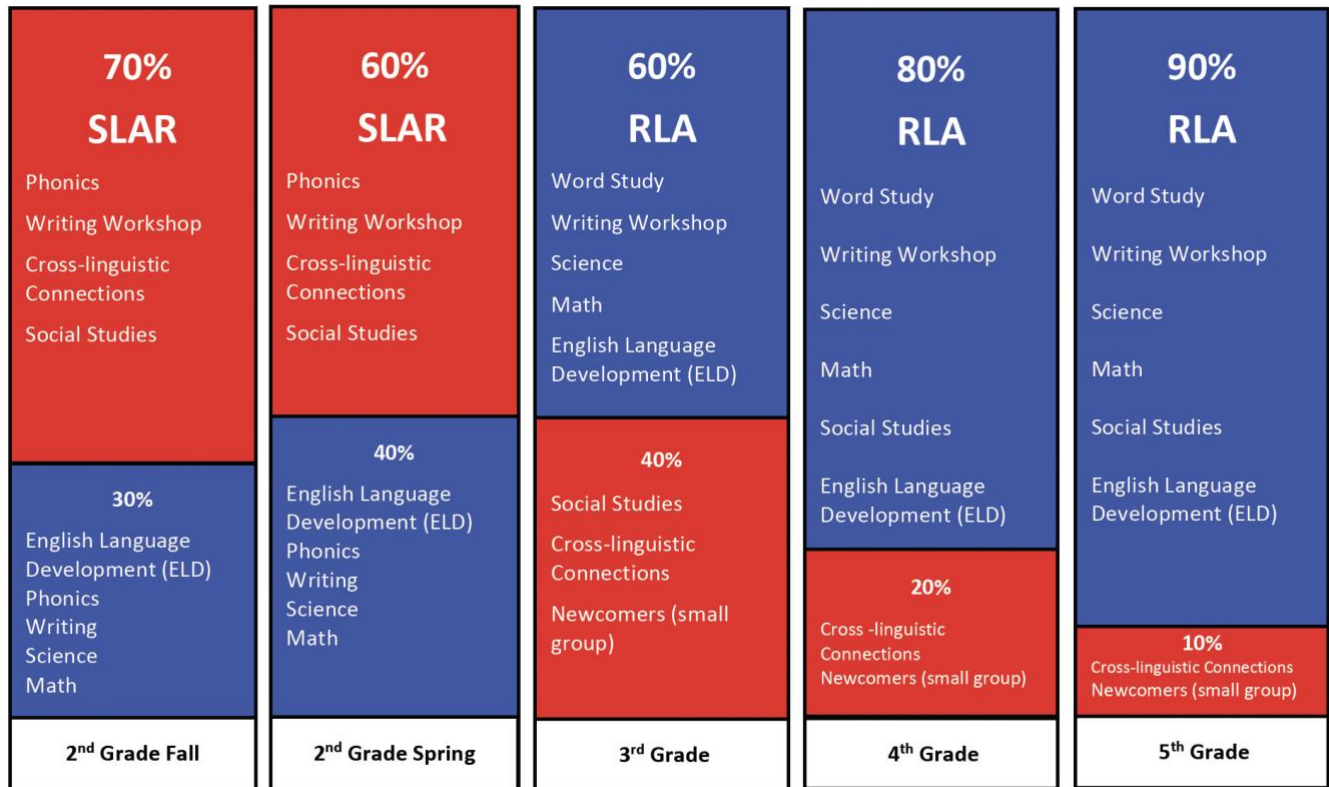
70%

SLAR

Phonics

Writing Workshop

Cross-linguistic Connections

Social Studies

30%

English Language Development (ELD)
Phonics
Writing
Science
Math

2$^{nd}$ Grade Fall

60%

SLAR

Phonics

Writing Workshop

Cross-linguistic Connections

Social Studies

40%

English Language Development (ELD)
Phonics
Writing
Science
Math

2$^{nd}$ Grade Spring

60%

RLA

Word Study

Writing Workshop

Science

Math

English Language Development (ELD)

40%

Social Studies

Cross-linguistic Connections

Newcomers (small group)

3$^{rd}$ Grade

80%

RLA

Word Study

Writing Workshop

Science

Math

Social Studies

English Language Development (ELD)

20%

Cross -linguistic Connections
Newcomers (small group)

4$^{th}$ Grade

90%

RLA

Word Study

Writing Workshop

Science

Math

Social Studies

English Language Development (ELD)

10%
Cross-linguistic Connections
Newcomers (small group)

5$^{th}$ Grade